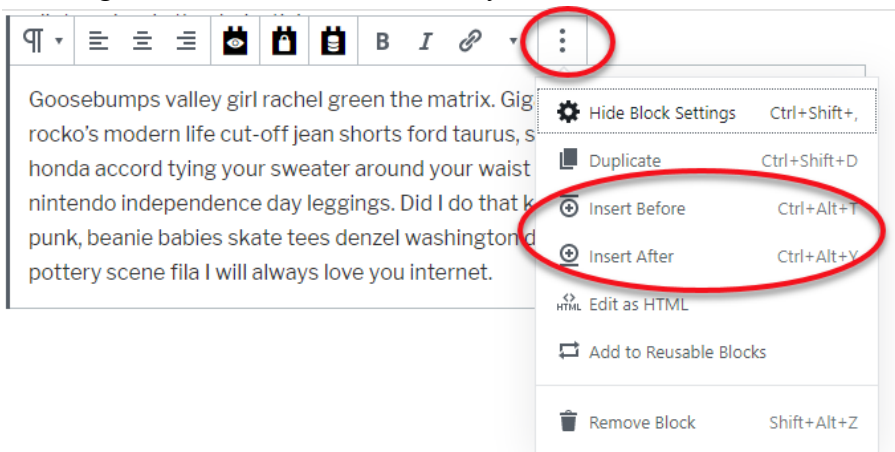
¶ B I

Goosebumps valley girl rachel green the matrix. Gig rocko's modern life cut-off jean shorts ford taurus, s honda accord tying your sweater around your waist nintendo independence day leggings. Did I do that k punk, beanie babies skate tees denzel washington d pottery scene fila I will always love you internet.

Hide Block Settings Ctrl+Shift+,
Duplicate Ctrl+Shift+D
Insert Before Ctrl+Alt+T
Insert After Ctrl+Alt+Y
HTML Edit as HTML
Add to Reusable Blocks
Remove Block Shift+Alt+Z